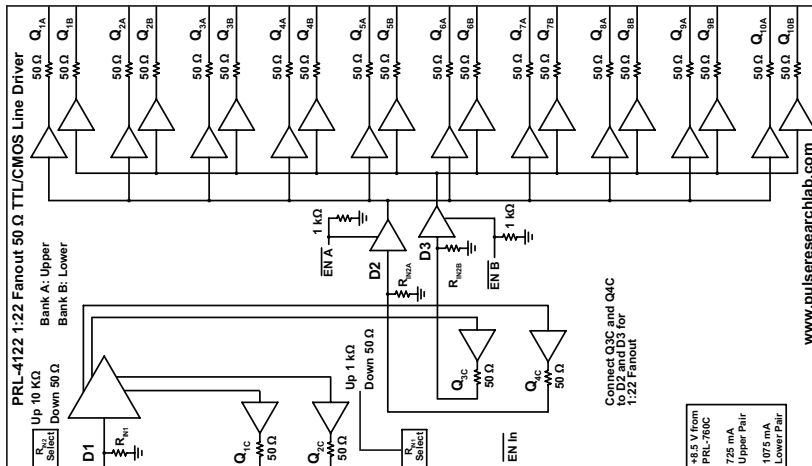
PRL-4122 1:22 Fanout 50 Ω TTL/CMOS Line Driver

$Q_{1A}$ $Q_{1B}$ $Q_{2A}$ $Q_{2B}$ $Q_{3A}$ $Q_{3B}$ $Q_{4A}$ $Q_{4B}$ $Q_{5A}$ $Q_{5B}$ $Q_{6A}$ $Q_{6B}$ $Q_{7A}$ $Q_{7B}$ $Q_{8A}$ $Q_{8B}$ $Q_{9A}$ $Q_{9B}$ $Q_{10A}$ $Q_{10B}$

50 Ω 50 Ω 50 Ω 50 Ω 50 Ω 50 Ω 50 Ω 50 Ω 50 Ω 50 Ω 50 Ω 50 Ω 50 Ω 50 Ω 50 Ω 50 Ω 50 Ω 50 Ω 50 Ω 50 Ω

Bank A: Upper
Bank B: Lower

1 kΩ
EN A
D2
$R_{IN2A}$
D3
$R_{IN2B}$
1 kΩ
EN B

$R_{N2}$ Select
Up 10 KΩ
Down 50 Ω

D1
$R_{N1}$

$Q_{1C}$
50 Ω
$Q_{2C}$
50 Ω

Up 1 kΩ
Down 50 Ω

$R_{N1}$ Select

$Q_{3C}$
50 Ω
$Q_{4C}$
50 Ω

EN In

Connect Q3C and Q4C to D2 and D3 for 1:22 Fanout

+8.5 V from PRL-760C
725 mA Upper Pair
1075 mA Lower Pair

www.pulseresearchlab.com